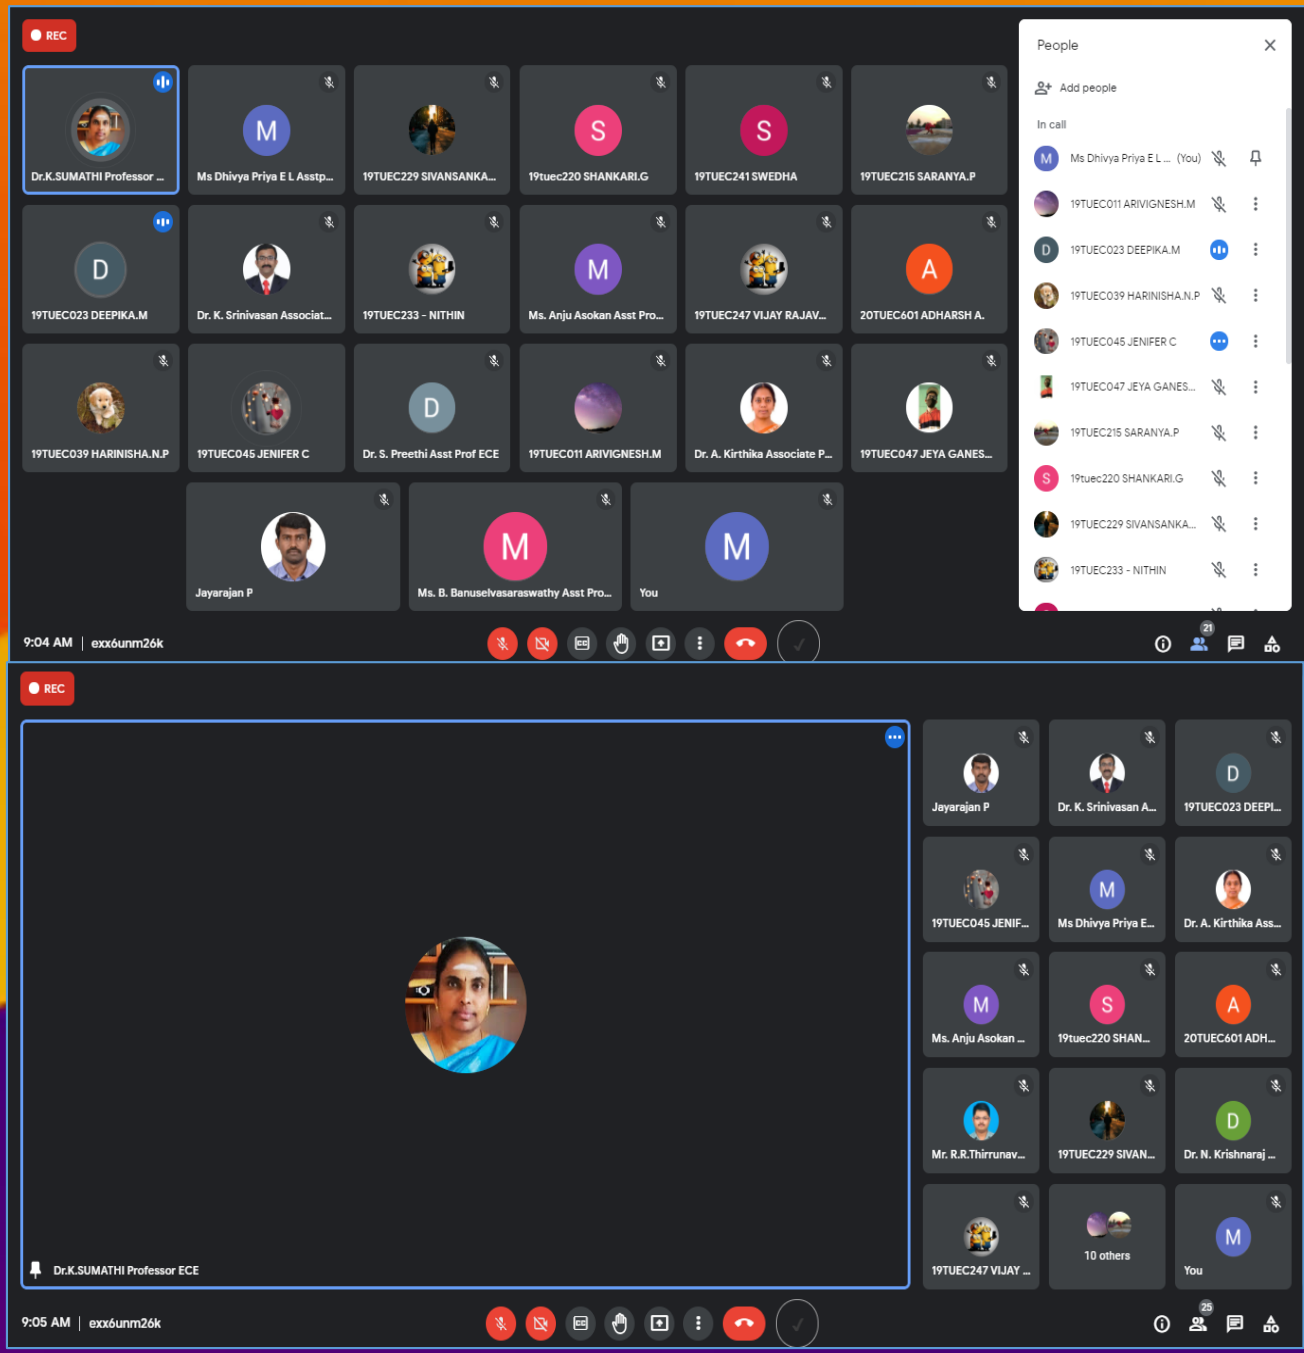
REC

Dr.K.SUMATHI Professor ...
M
Ms Dhivya Priya E L Asstp...
19TUEC229 SIVANSANKA...
S
19tuec220 SHANKARI.G
S
19TUEC241 SWEDHA
19TUEC215 SARANYA.P
D
19TUEC023 DEEPIKA.M
Dr. K. Srinivasan Associat...
19TUEC233 - NITHIN
M
Ms. Anju Asokan Asst Pro...
19TUEC247 VIJAY RAJAV...
A
20TUEC601 ADHARSH A.
19TUEC039 HARINISHA.N.P
19TUEC045 JENIFER C
D
Dr. S. Preethi Asst Prof ECE
19TUEC011 ARIVIGNESH.M
Dr. A. Kirthika Associate P...
19TUEC047 JEYA GANES...
Jayarajan P
M
Ms. B. Banuselvasaraswathy Asst Pro...
M
You

People
Add people
In call
M Ms Dhivya Priya E L ... (You)
19TUEC011 ARIVIGNESH.M
D 19TUEC023 DEEPIKA.M
19TUEC039 HARINISHA.N.P
19TUEC045 JENIFER C
19TUEC047 JEYA GANES...
19TUEC215 SARANYA.P
S 19tuec220 SHANKARI.G
19TUEC229 SIVANSANKA...
19TUEC233 - NITHIN

9:04 AM | exx6unm26k
21

REC

Jayarajan P
Dr. K. Srinivasan A...
D
19TUEC023 DEEPI...
19TUEC045 JENIF...
M
Ms Dhivya Priya E...
Dr. A. Kirthika Ass...
M
Ms. Anju Asokan ...
S
19tuec220 SHAN...
A
20TUEC601 ADH...
Mr. R.R.Thirrunav...
19TUEC229 SIVAN...
D
Dr. N. Krishnaraj ...
19TUEC247 VIJAY ...
10 others
M
You
Dr.K.SUMATHI Professor ECE

9:05 AM | exx6unm26k
25